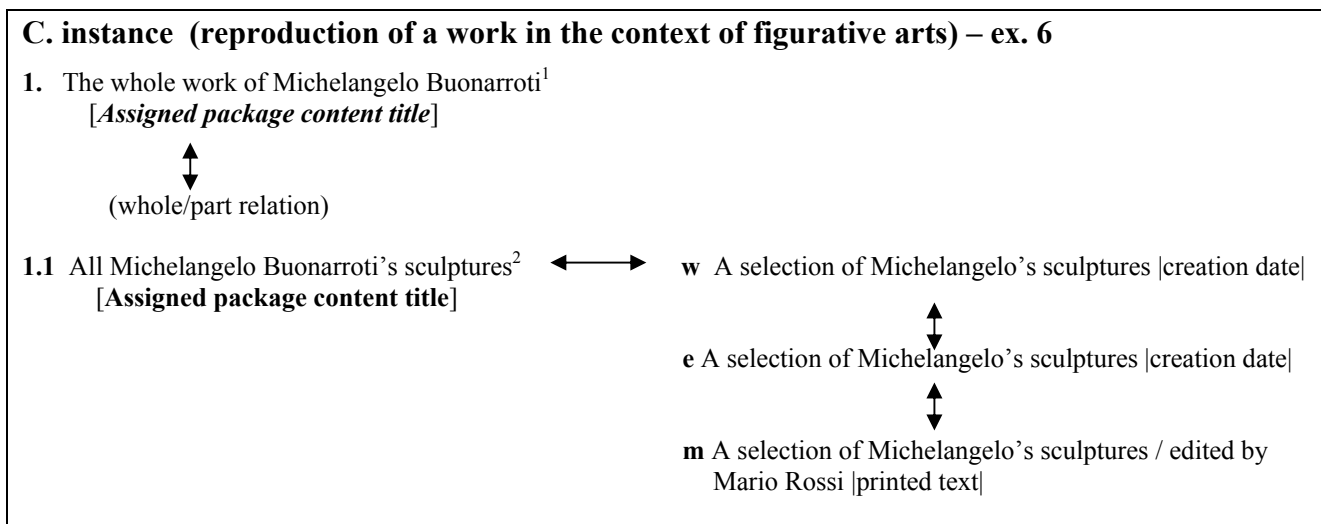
C. instance (reproduction of a work in the context of figurative arts) – ex. 6

1. The whole work of Michelangelo Buonarroti$^1$
[*Assigned package content title*]

(whole/part relation)

1.1 All Michelangelo Buonarroti's sculptures$^2$
[**Assigned package content title**]

**w** A selection of Michelangelo's sculptures |creation date|

**e** A selection of Michelangelo's sculptures |creation date|

**m** A selection of Michelangelo's sculptures / edited by Mario Rossi |printed text|